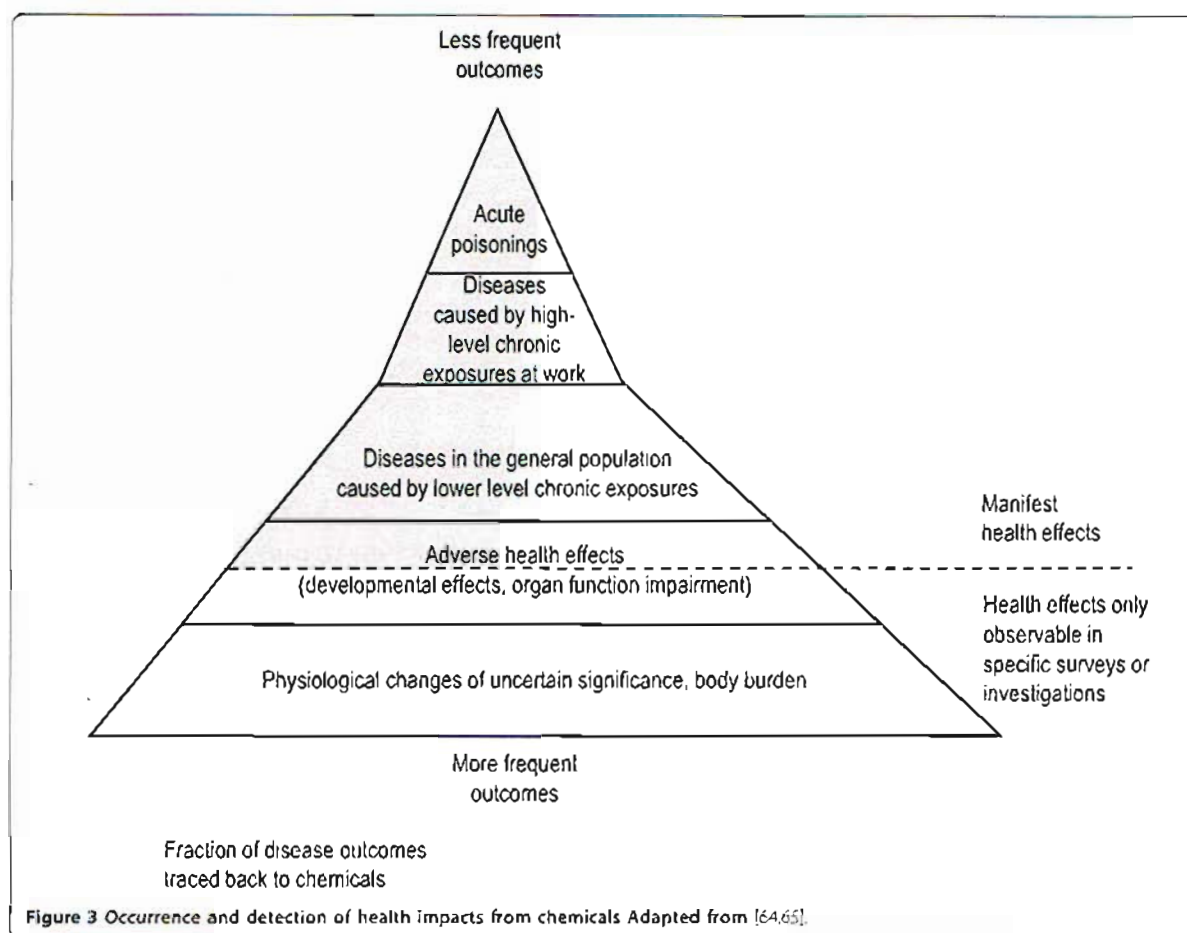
Less frequent outcomes

Acute poisonings

Diseases caused by high-level chronic exposures at work

Diseases in the general population caused by lower level chronic exposures

Manifest health effects

Adverse health effects (developmental effects, organ function impairment)

Health effects only observable in specific surveys or investigations

Physiological changes of uncertain significance, body burden

More frequent outcomes

Fraction of disease outcomes traced back to chemicals

Figure 3 Occurrence and detection of health impacts from chemicals Adapted from [64,65].